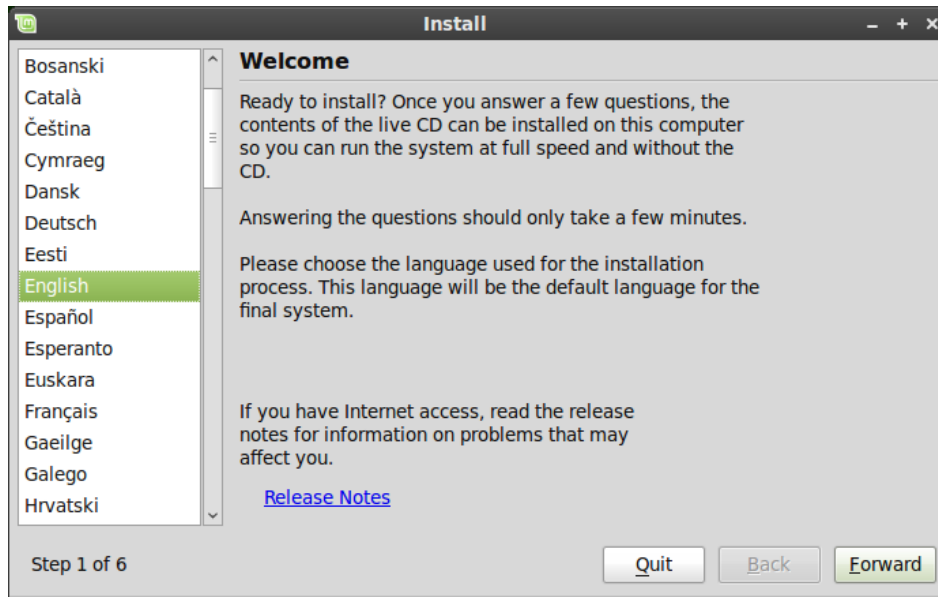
Install

Bosanski
Català
Čeština
Cymraeg
Dansk
Deutsch
Eesti
English
Español
Esperanto
Euskara
Français
Gaeilge
Galego
Hrvatski

Welcome

Ready to install? Once you answer a few questions, the contents of the live CD can be installed on this computer so you can run the system at full speed and without the CD.

Answering the questions should only take a few minutes.

Please choose the language used for the installation process. This language will be the default language for the final system.

If you have Internet access, read the release notes for information on problems that may affect you.

Release Notes

Step 1 of 6

Quit

Back

Forward